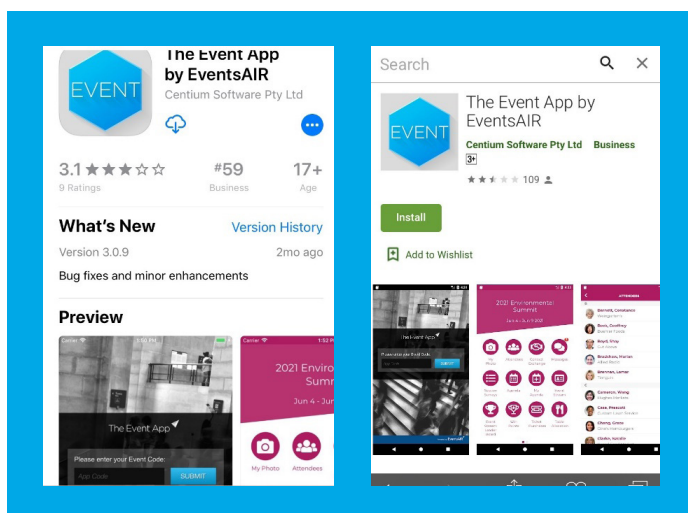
EVENT

The Event App by EventsAIR

Centium Software Pty Ltd

3.1 ★★★☆☆
9 Ratings

#59
Business

17+
Age

What's New

Version History

Version 3.0.9

2mo ago

Bug fixes and minor enhancements

Preview

Carrier 1:52 PM

The Event App

Please enter your Event Code:

App Code

SUBMIT

2021 Enviro Summ

Jun 4 - Jun

My Photo

Attendees

Search

EVENT

The Event App by EventsAIR

Centium Software Pty Ltd

Business

3+

109

Install

Add to Wishlist

The Event App

2021 Environmental Summit

ATTENDEES